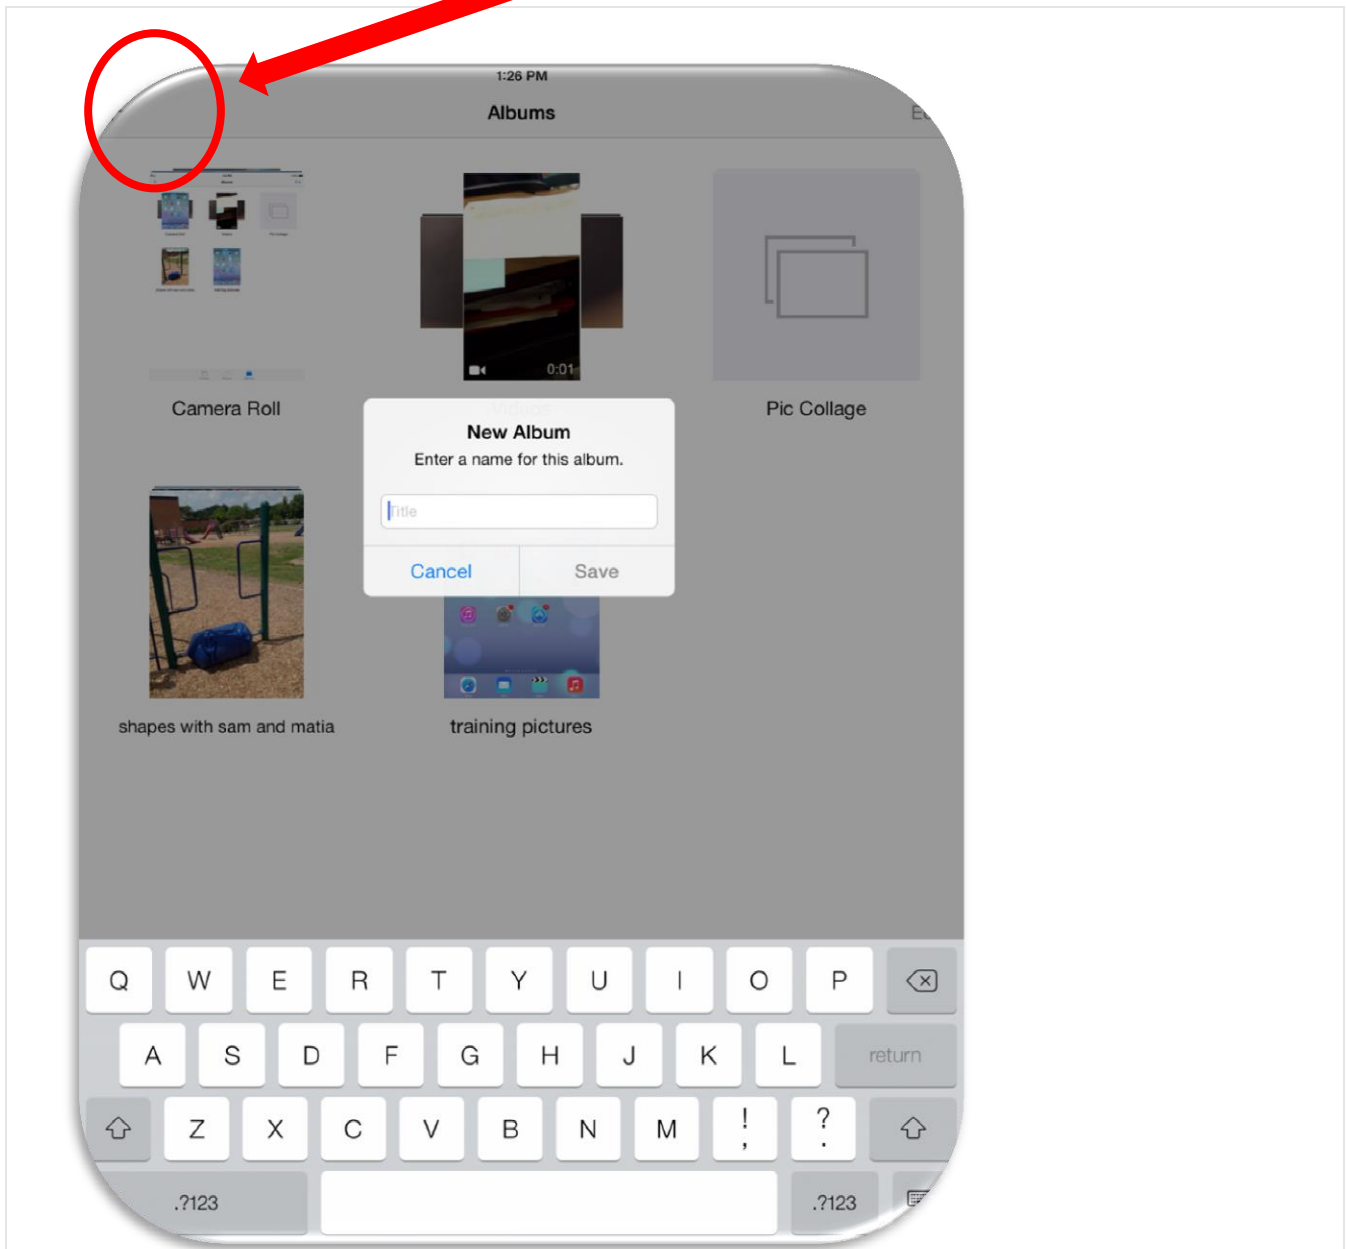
1:26 PM

Albums

E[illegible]

0:01

Camera Roll

Videos

Pic Collage

New Album

Enter a name for this album.

Title

Cancel

Save

shapes with sam and matia

training pictures

Q W E R T Y U I O P

A S D F G H J K L return

Z X C V B N M ! , ? .

.?123 .?123